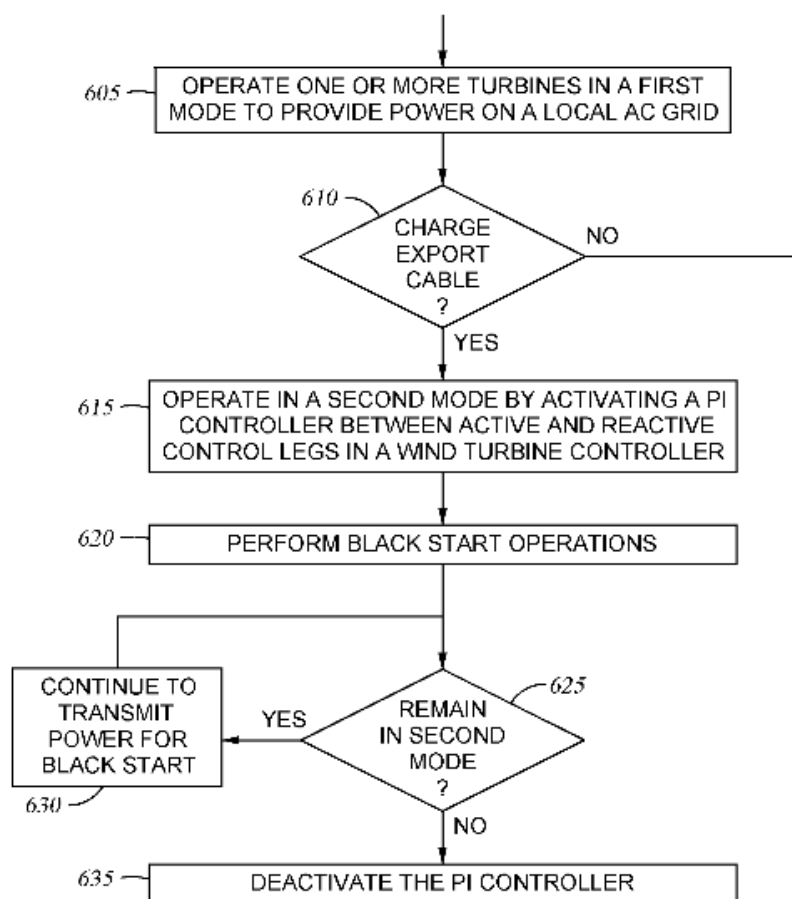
605
OPERATE ONE OR MORE TURBINES IN A FIRST MODE TO PROVIDE POWER ON A LOCAL AC GRID

610
CHARGE EXPORT CABLE ?
NO
YES

615
OPERATE IN A SECOND MODE BY ACTIVATING A PI CONTROLLER BETWEEN ACTIVE AND REACTIVE CONTROL LEGS IN A WIND TURBINE CONTROLLER

620
PERFORM BLACK START OPERATIONS

CONTINUE TO TRANSMIT POWER FOR BLACK START
630

YES
REMAIN IN SECOND MODE ?
625
NO

635
DEACTIVATE THE PI CONTROLLER